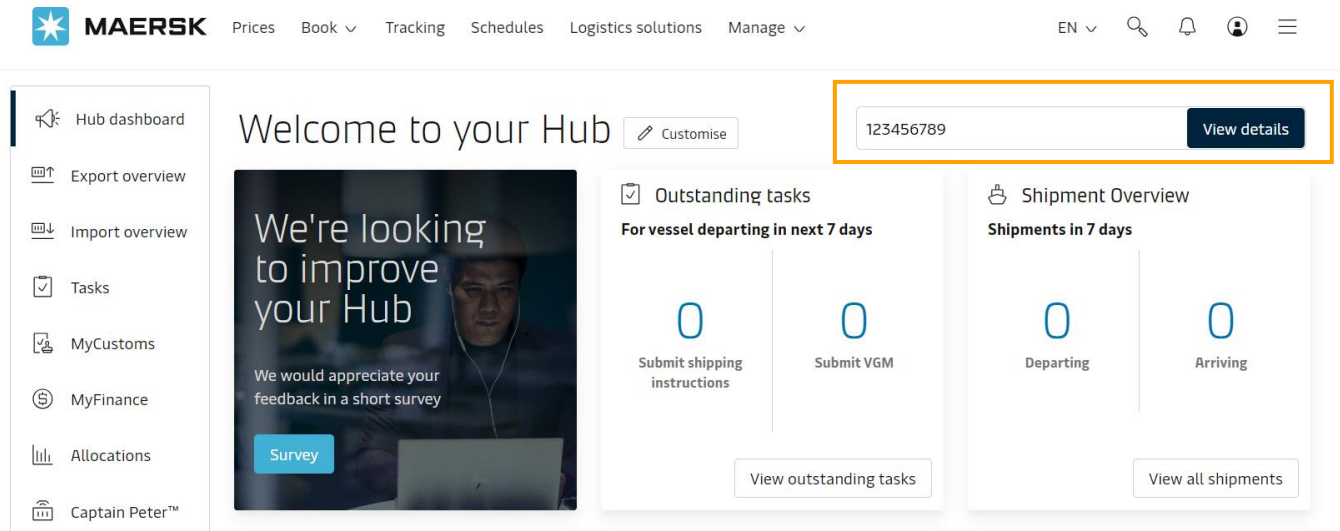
MAERSK Prices Book Tracking Schedules Logistics solutions Manage EN

Hub dashboard
Export overview
Import overview
Tasks
MyCustoms
MyFinance
Allocations
Captain Peter™

Welcome to your Hub
Customise

123456789
View details

We're looking to improve your Hub

We would appreciate your feedback in a short survey

Survey

Outstanding tasks
For vessel departing in next 7 days
0
Submit shipping instructions
0
Submit VGM
View outstanding tasks

Shipment Overview
Shipments in 7 days
0
Departing
0
Arriving
View all shipments